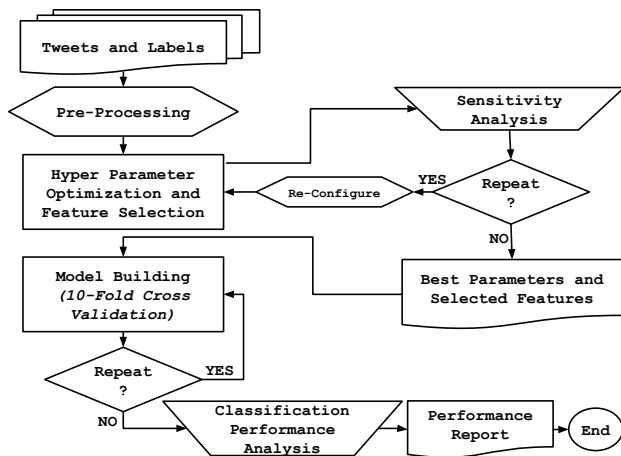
Tweets and Labels

Pre-Processing

Sensitivity Analysis

Hyper Parameter Optimization and Feature Selection

Re-Configure

YES

Repeat ?

NO

Model Building (10-Fold Cross Validation)

Best Parameters and Selected Features

Repeat ?

YES

NO

Classification Performance Analysis

Performance Report

End